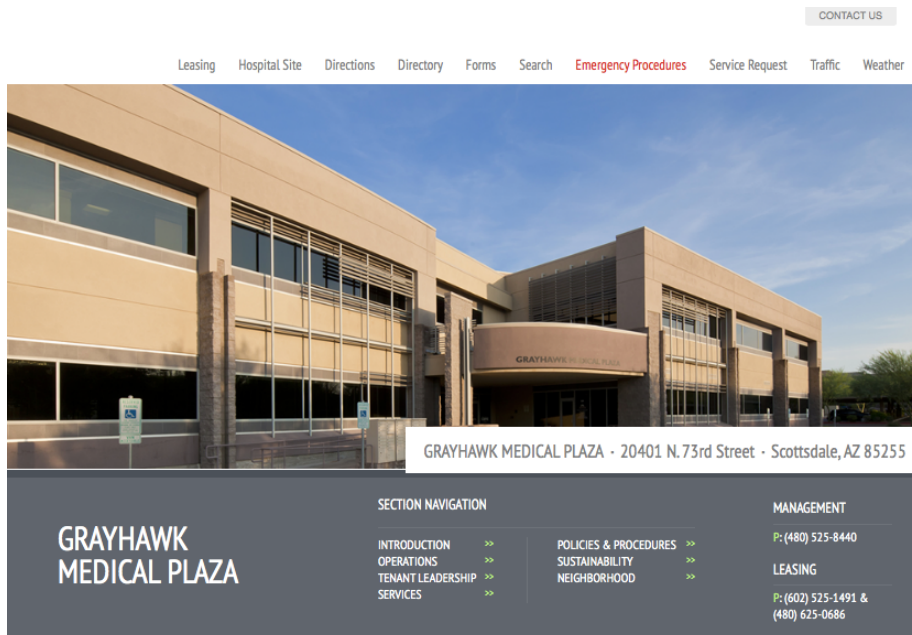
CONTACT US

Leasing Hospital Site Directions Directory Forms Search Emergency Procedures Service Request Traffic Weather

GRAYHAWK MEDICAL PLAZA

GRAYHAWK MEDICAL PLAZA · 20401 N. 73rd Street · Scottsdale, AZ 85255

GRAYHAWK MEDICAL PLAZA

SECTION NAVIGATION

INTRODUCTION »
OPERATIONS »
TENANT LEADERSHIP »
SERVICES »

POLICIES & PROCEDURES »
SUSTAINABILITY »
NEIGHBORHOOD »

MANAGEMENT

P: (480) 525-8440

LEASING

P: (602) 525-1491 & (480) 625-0686